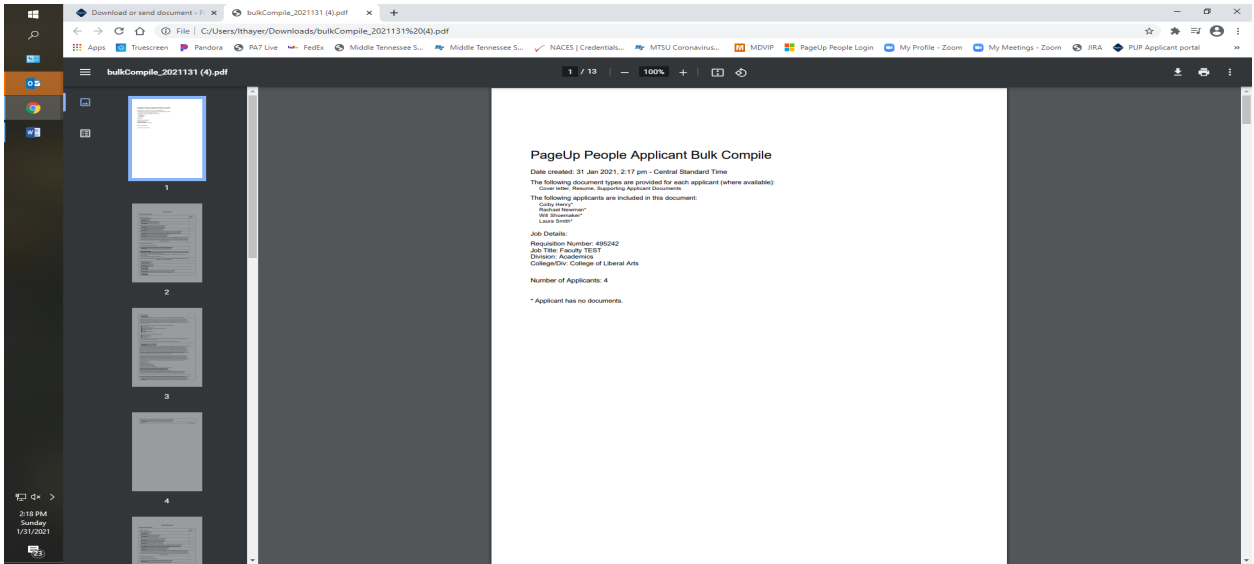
Download or send document - P ×
bulkCompile_2021131 (4).pdf ×
+

File | C:/Users/lthayer/Downloads/bulkCompile_2021131%20(4).pdf

Apps Truescreen Pandora PA7 Live FedEx Middle Tennessee S... Middle Tennessee S... NACES | Credentials... MTSU Coronavirus... MDVIP PageUp People Login My Profile - Zoom My Meetings - Zoom JIRA PUP Applicant portal »

bulkCompile_2021131 (4).pdf
1 / 13 | — 100% +

1
2
3
4

PageUp People Applicant Bulk Compile

Date created: 31 Jan 2021, 2:17 pm - Central Standard Time

The following document types are provided for each applicant (where available):
Cover letter, Resume, Supporting Applicant Documents

The following applicants are included in this document:
Colby Henry*
Rachael Newman*
Will Shoemaker*
Laura Smith*

Job Details:

Requisition Number: 495242
Job Title: Faculty TEST
Division: Academics
College/Div: College of Liberal Arts

Number of Applicants: 4

* Applicant has no documents.

2:18 PM
Sunday
1/31/2021
23